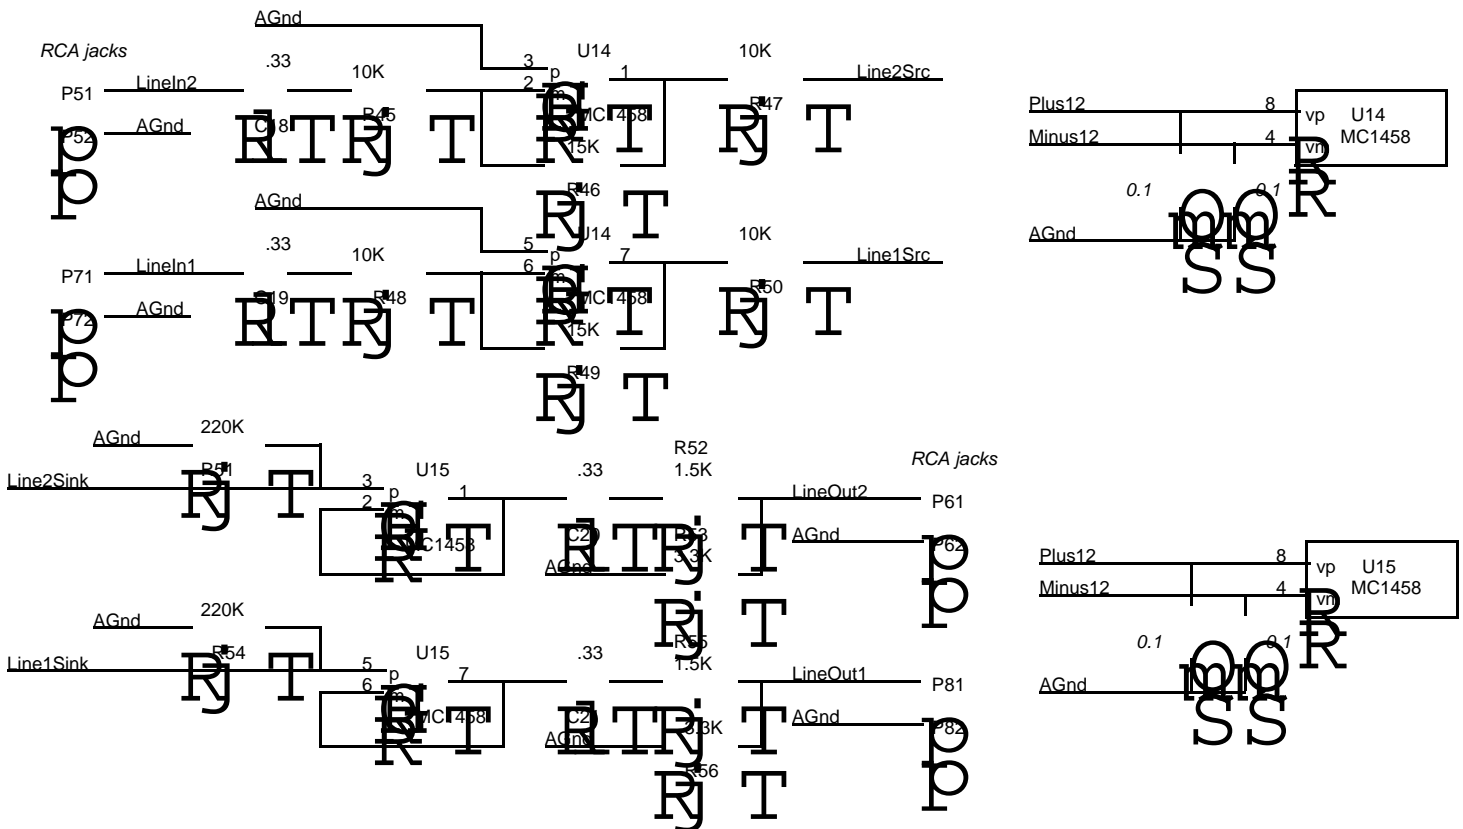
AGnd
RCA jacks
.33
10K
3
U14
1
10K
Line2Src
P51
LineIn2
2
p
m
P52
AGnd
C18
R45
MC1458
R47
15K
R46
AGnd
.33
10K
5
U14
7
10K
Line1Src
P71
LineIn1
6
p
m
P72
AGnd
C19
R48
MC1458
R50
15K
R49
Plus12
8
vp
U14
Minus12
4
vn
MC1458
0.1
0.1
AGnd
AGnd
220K
R52
1.5K
RCA jacks
R51
Line2Sink
3
U15
.33
2
p
1
LineOut2
P61
m
MC1458
C20
R53
3.3K
AGnd
P62
AGnd
Plus12
8
vp
U15
Minus12
4
vn
MC1458
AGnd
220K
R55
R54
0.1
0.1
Line1Sink
5
U15
.33
1.5K
6
p
7
LineOut1
P81
AGnd
m
MC1458
C21
3.3K
AGnd
P82
AGnd
R56
AGnd